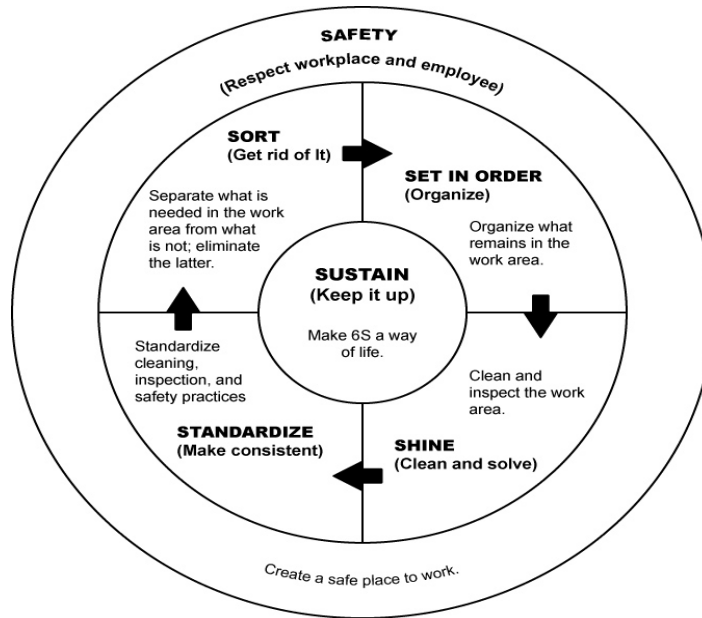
SAFETY
(Respect workplace and employee)

SORT
(Get rid of It)

Separate what is needed in the work area from what is not; eliminate the latter.

SET IN ORDER
(Organize)

Organize what remains in the work area.

SUSTAIN
(Keep it up)

Make 6S a way of life.

Standardize cleaning, inspection, and safety practices

Clean and inspect the work area.

STANDARDIZE
(Make consistent)

SHINE
(Clean and solve)

Create a safe place to work.